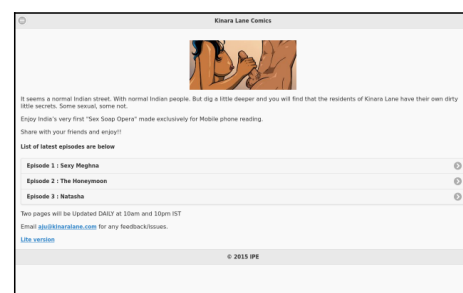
Kinara Lane Comics

It seems a normal Indian street. With normal Indian people. But dig a little deeper and you will find that the residents of Kinara Lane have their own dirty little secrets. Some sexual, some not.

Enjoy India's very first "Sex Soap Opera" made exclusively for Mobile phone reading.

Share with your friends and enjoy!!

List of latest episodes are below

Episode 1 : Sexy Meghna

Episode 2 : The Honeymoon

Episode 3 : Natasha

Two pages will be Updated DAILY at 10am and 10pm IST

Email aju@kinaralane.com for any feedback/issues.

Lite version

© 2015 IPE